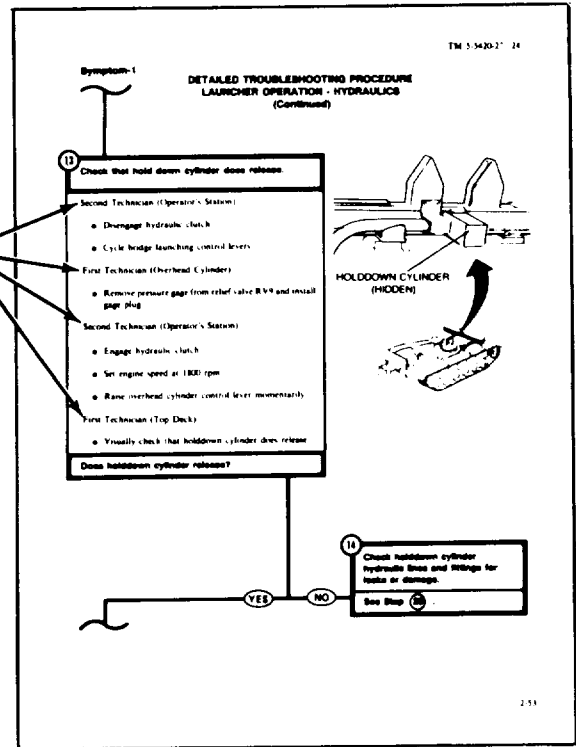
TM 5-5420-2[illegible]-24

Symptom-1

DETAILED TROUBLESHOOTING PROCEDURE
LAUNCHER OPERATION - HYDRAULICS
(Continued)

13 Check that hold down cylinder does release.

Second Technician (Operator's Station)

• Disengage hydraulic clutch

• Cycle bridge launching control levers

First Technician (Overhead Cylinder)

• Remove pressure gage from relief valve RV9 and install gage plug

Second Technician (Operator's Station)

• Engage hydraulic clutch

• Set engine speed at 1800 rpm

• Raise overhead cylinder control lever momentarily

First Technician (Top Deck)

• Visually check that holddown cylinder does release

Does holddown cylinder release?

HOLDDOWN CYLINDER
(HIDDEN)

14 Check holddown cylinder hydraulic lines and fittings for leaks or damage.

See Step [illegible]

YES

NO

2-53